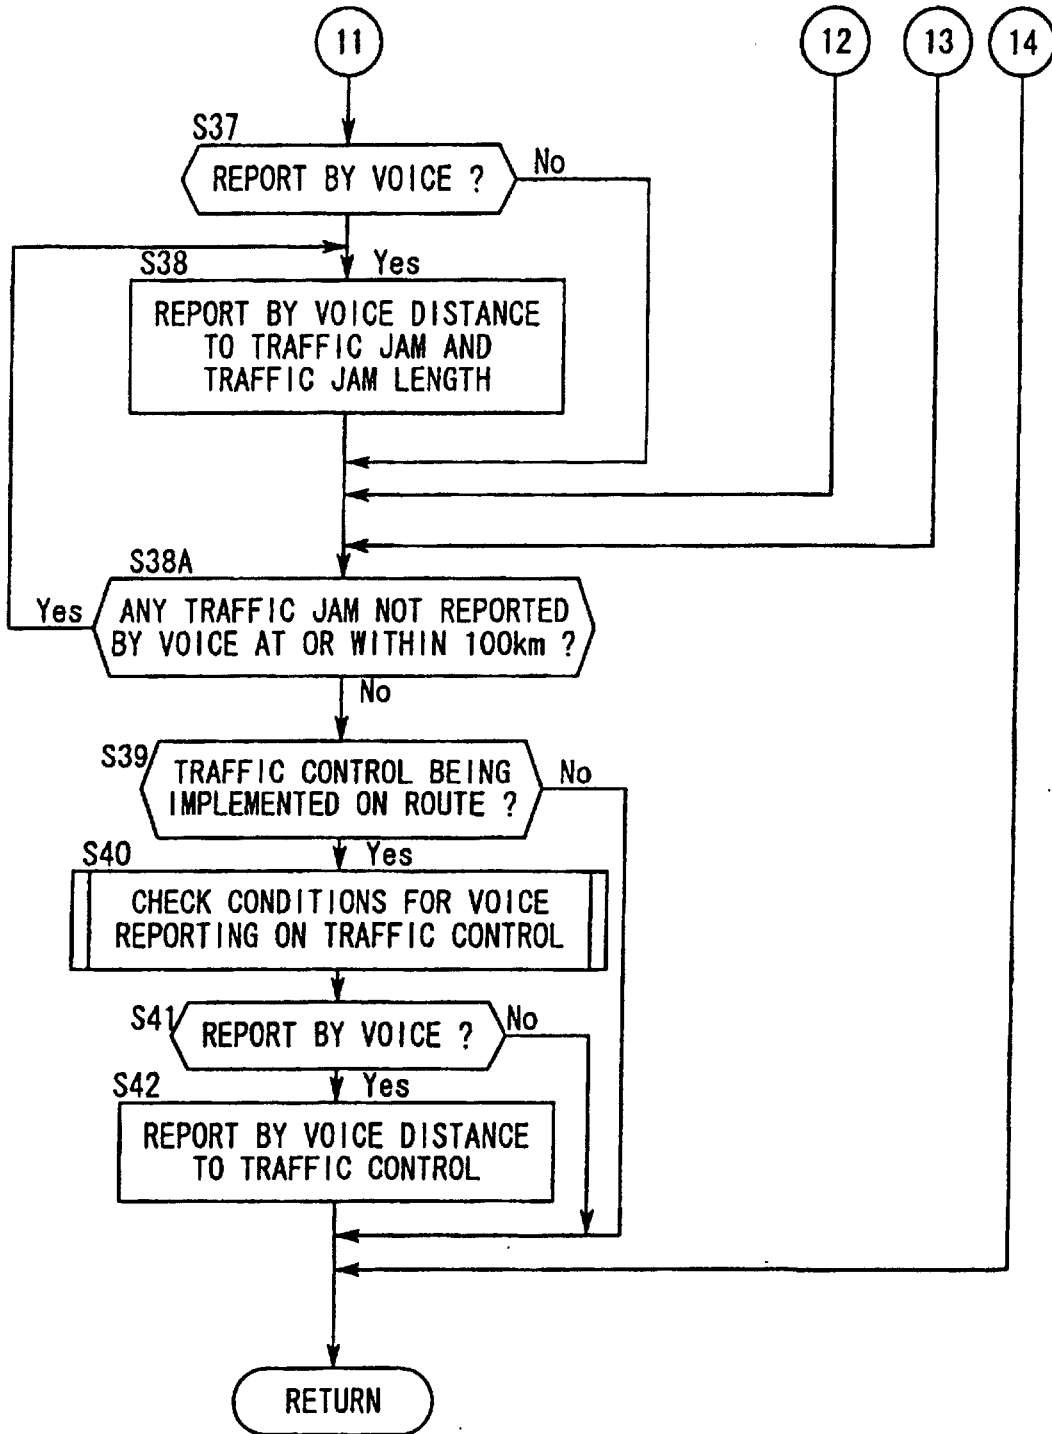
11

12

13

14

S37

REPORT BY VOICE ?

No

S38

Yes

REPORT BY VOICE DISTANCE TO TRAFFIC JAM AND TRAFFIC JAM LENGTH

S38A

Yes

ANY TRAFFIC JAM NOT REPORTED BY VOICE AT OR WITHIN 100km ?

No

S39

TRAFFIC CONTROL BEING IMPLEMENTED ON ROUTE ?

No

S40

Yes

CHECK CONDITIONS FOR VOICE REPORTING ON TRAFFIC CONTROL

S41

REPORT BY VOICE ?

No

S42

Yes

REPORT BY VOICE DISTANCE TO TRAFFIC CONTROL

RETURN